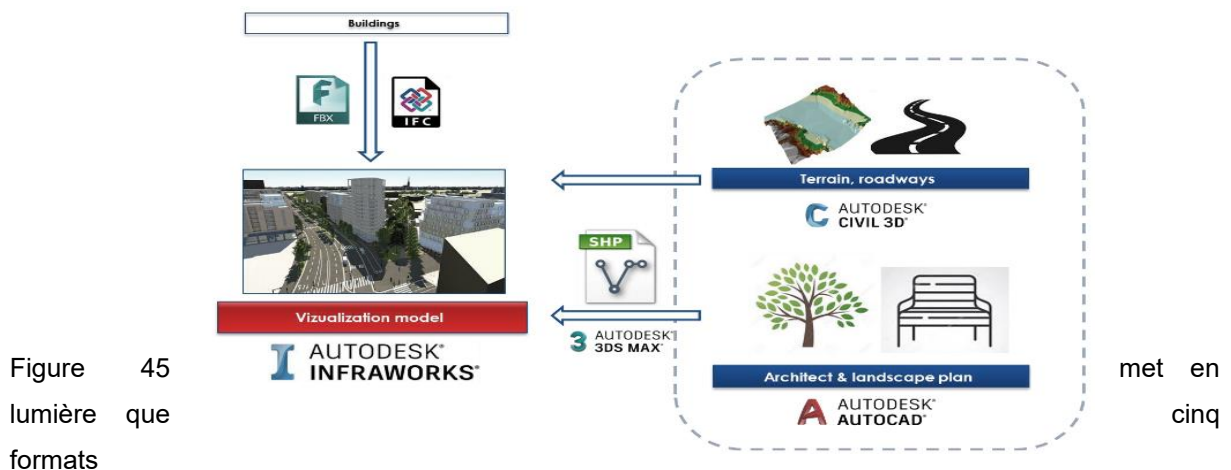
Buildings

FBX

IFC

Terrain, roadways

AUTODESK® CIVIL 3D®

SHP

Vizualization model

AUTODESK® 3DS MAX®

AUTODESK® INFRAWORKS®

Architect & landscape plan

AUTODESK® AUTOCAD®

Figure 45 met en lumière que cinq formats